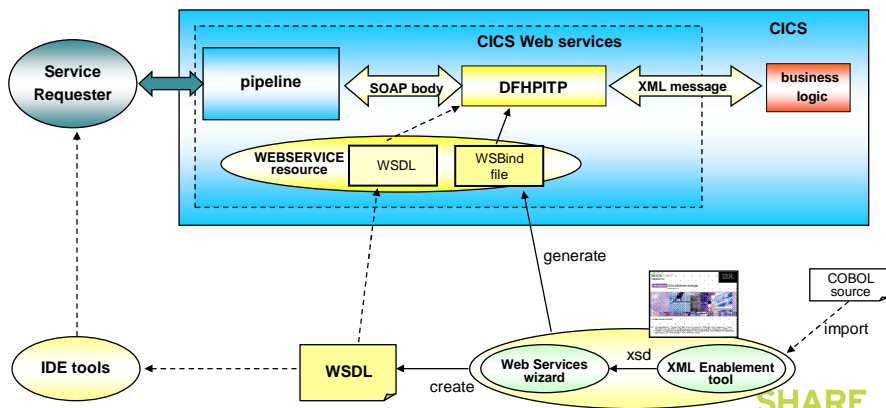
CICS

CICS Web services

Service Requester

pipeline

SOAP body

DFHPITP

XML message

business logic

WEBSERVICE resource

WSDL

WSBind file

generate

COBOL source

import

IDE tools

WSDL

create

xsd

Web Services wizard

XML Enablement tool

SHARE